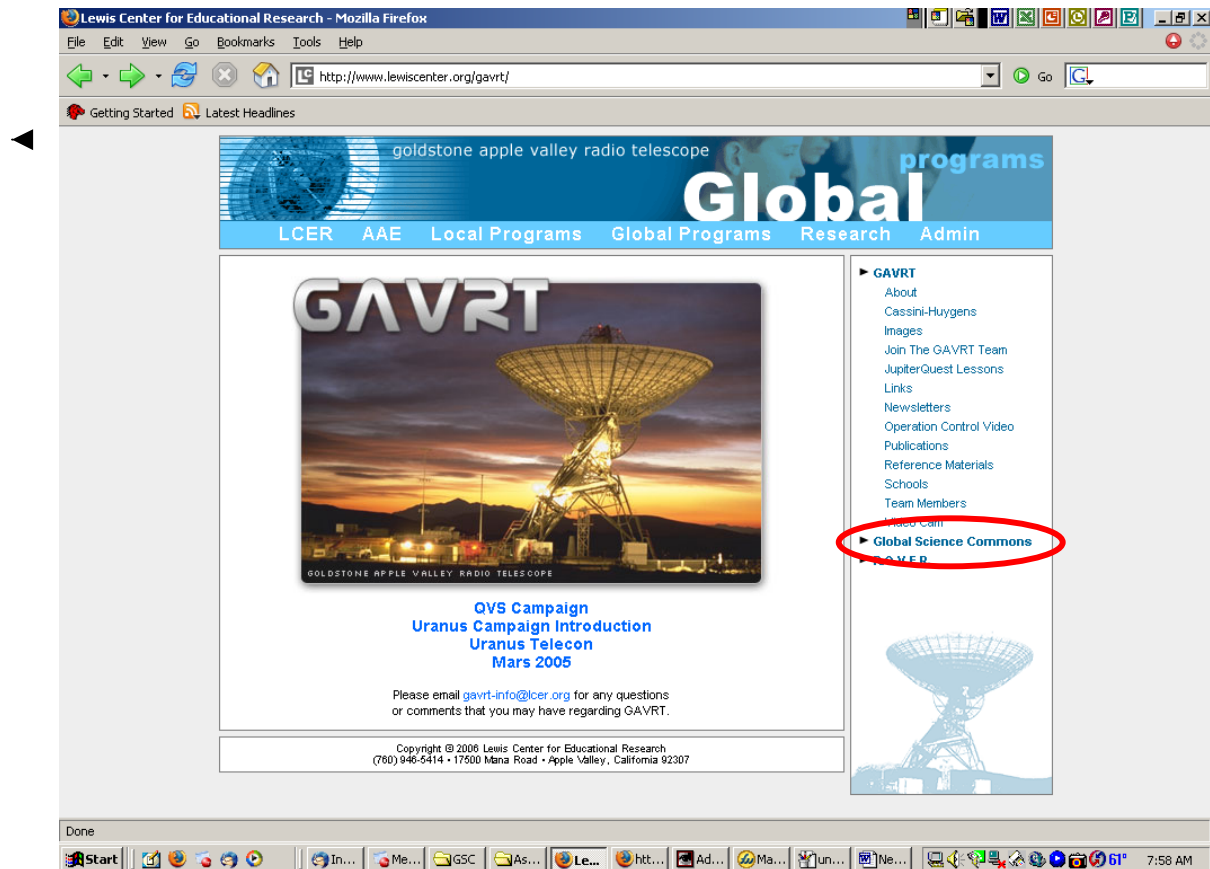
Lewis Center for Educational Research - Mozilla Firefox

File Edit View Go Bookmarks Tools Help

http://www.lewiscenter.org/gavrt/

Go

Getting Started Latest Headlines

goldstone apple valley radio telescope

programs

Global

LCER AAE Local Programs Global Programs Research Admin

GAVRT

GOLDSTONE APPLE VALLEY RADIO TELESCOPE

QVS Campaign
Uranus Campaign Introduction
Uranus Telecon
Mars 2005

Please email gavrt-info@lcer.org for any questions or comments that you may have regarding GAVRT.

Copyright © 2006 Lewis Center for Educational Research
(760) 946-5414 • 17500 Mana Road • Apple Valley, California 92307

GAVRT
About
Cassini-Huygens
Images
Join The GAVRT Team
JupiterQuest Lessons
Links
Newsletters
Operation Control Video
Publications
Reference Materials
Schools
Team Members
Video Cam
Global Science Commons
R O V E R

Done

Start In... Me... GSC As... Le... htt... Ad... Ma... un... Ne... 61° 7:58 AM